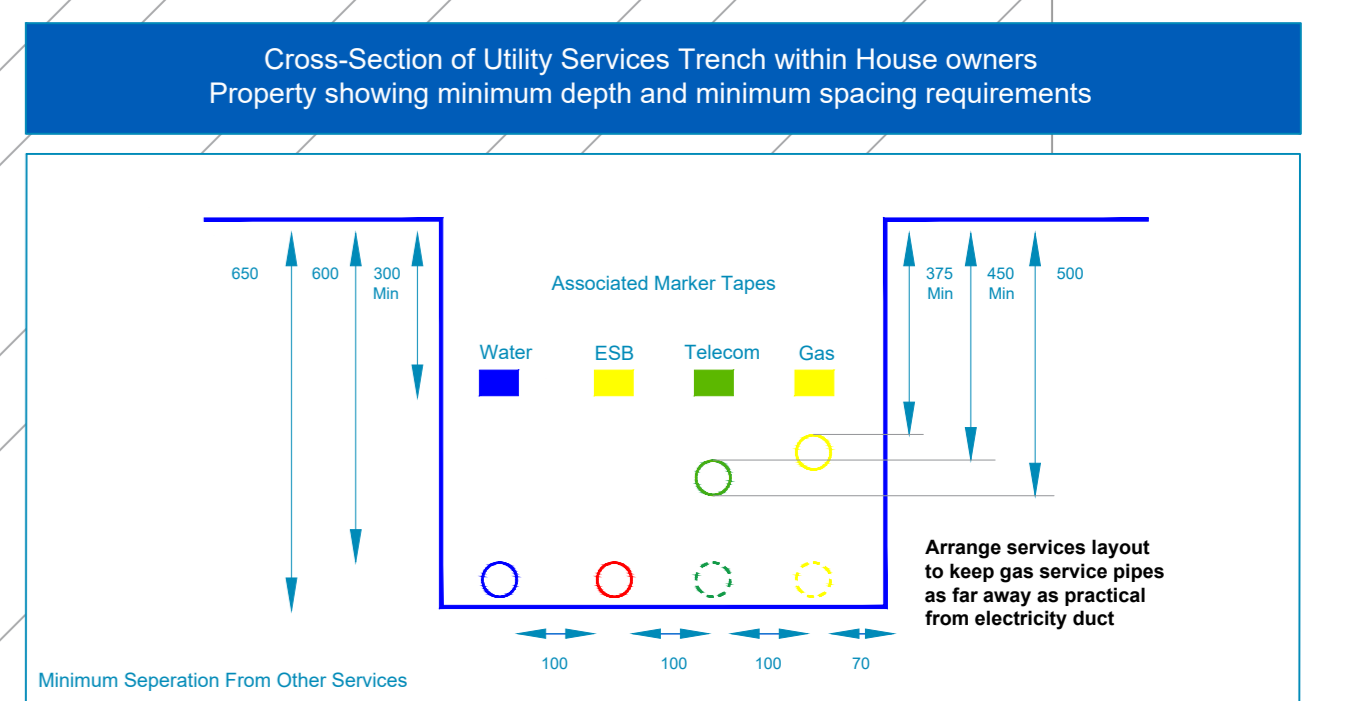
Cross-Section of Utility Services Trench within House owners Property showing minimum depth and minimum spacing requirements

650

600

300 Min

Associated Marker Tapes

375 Min

450 Min

500

Water

ESB

Telecom

Gas

Arrange services layout to keep gas service pipes as far away as practical from electricity duct

100

100

100

70

Minimum Seperation From Other Services